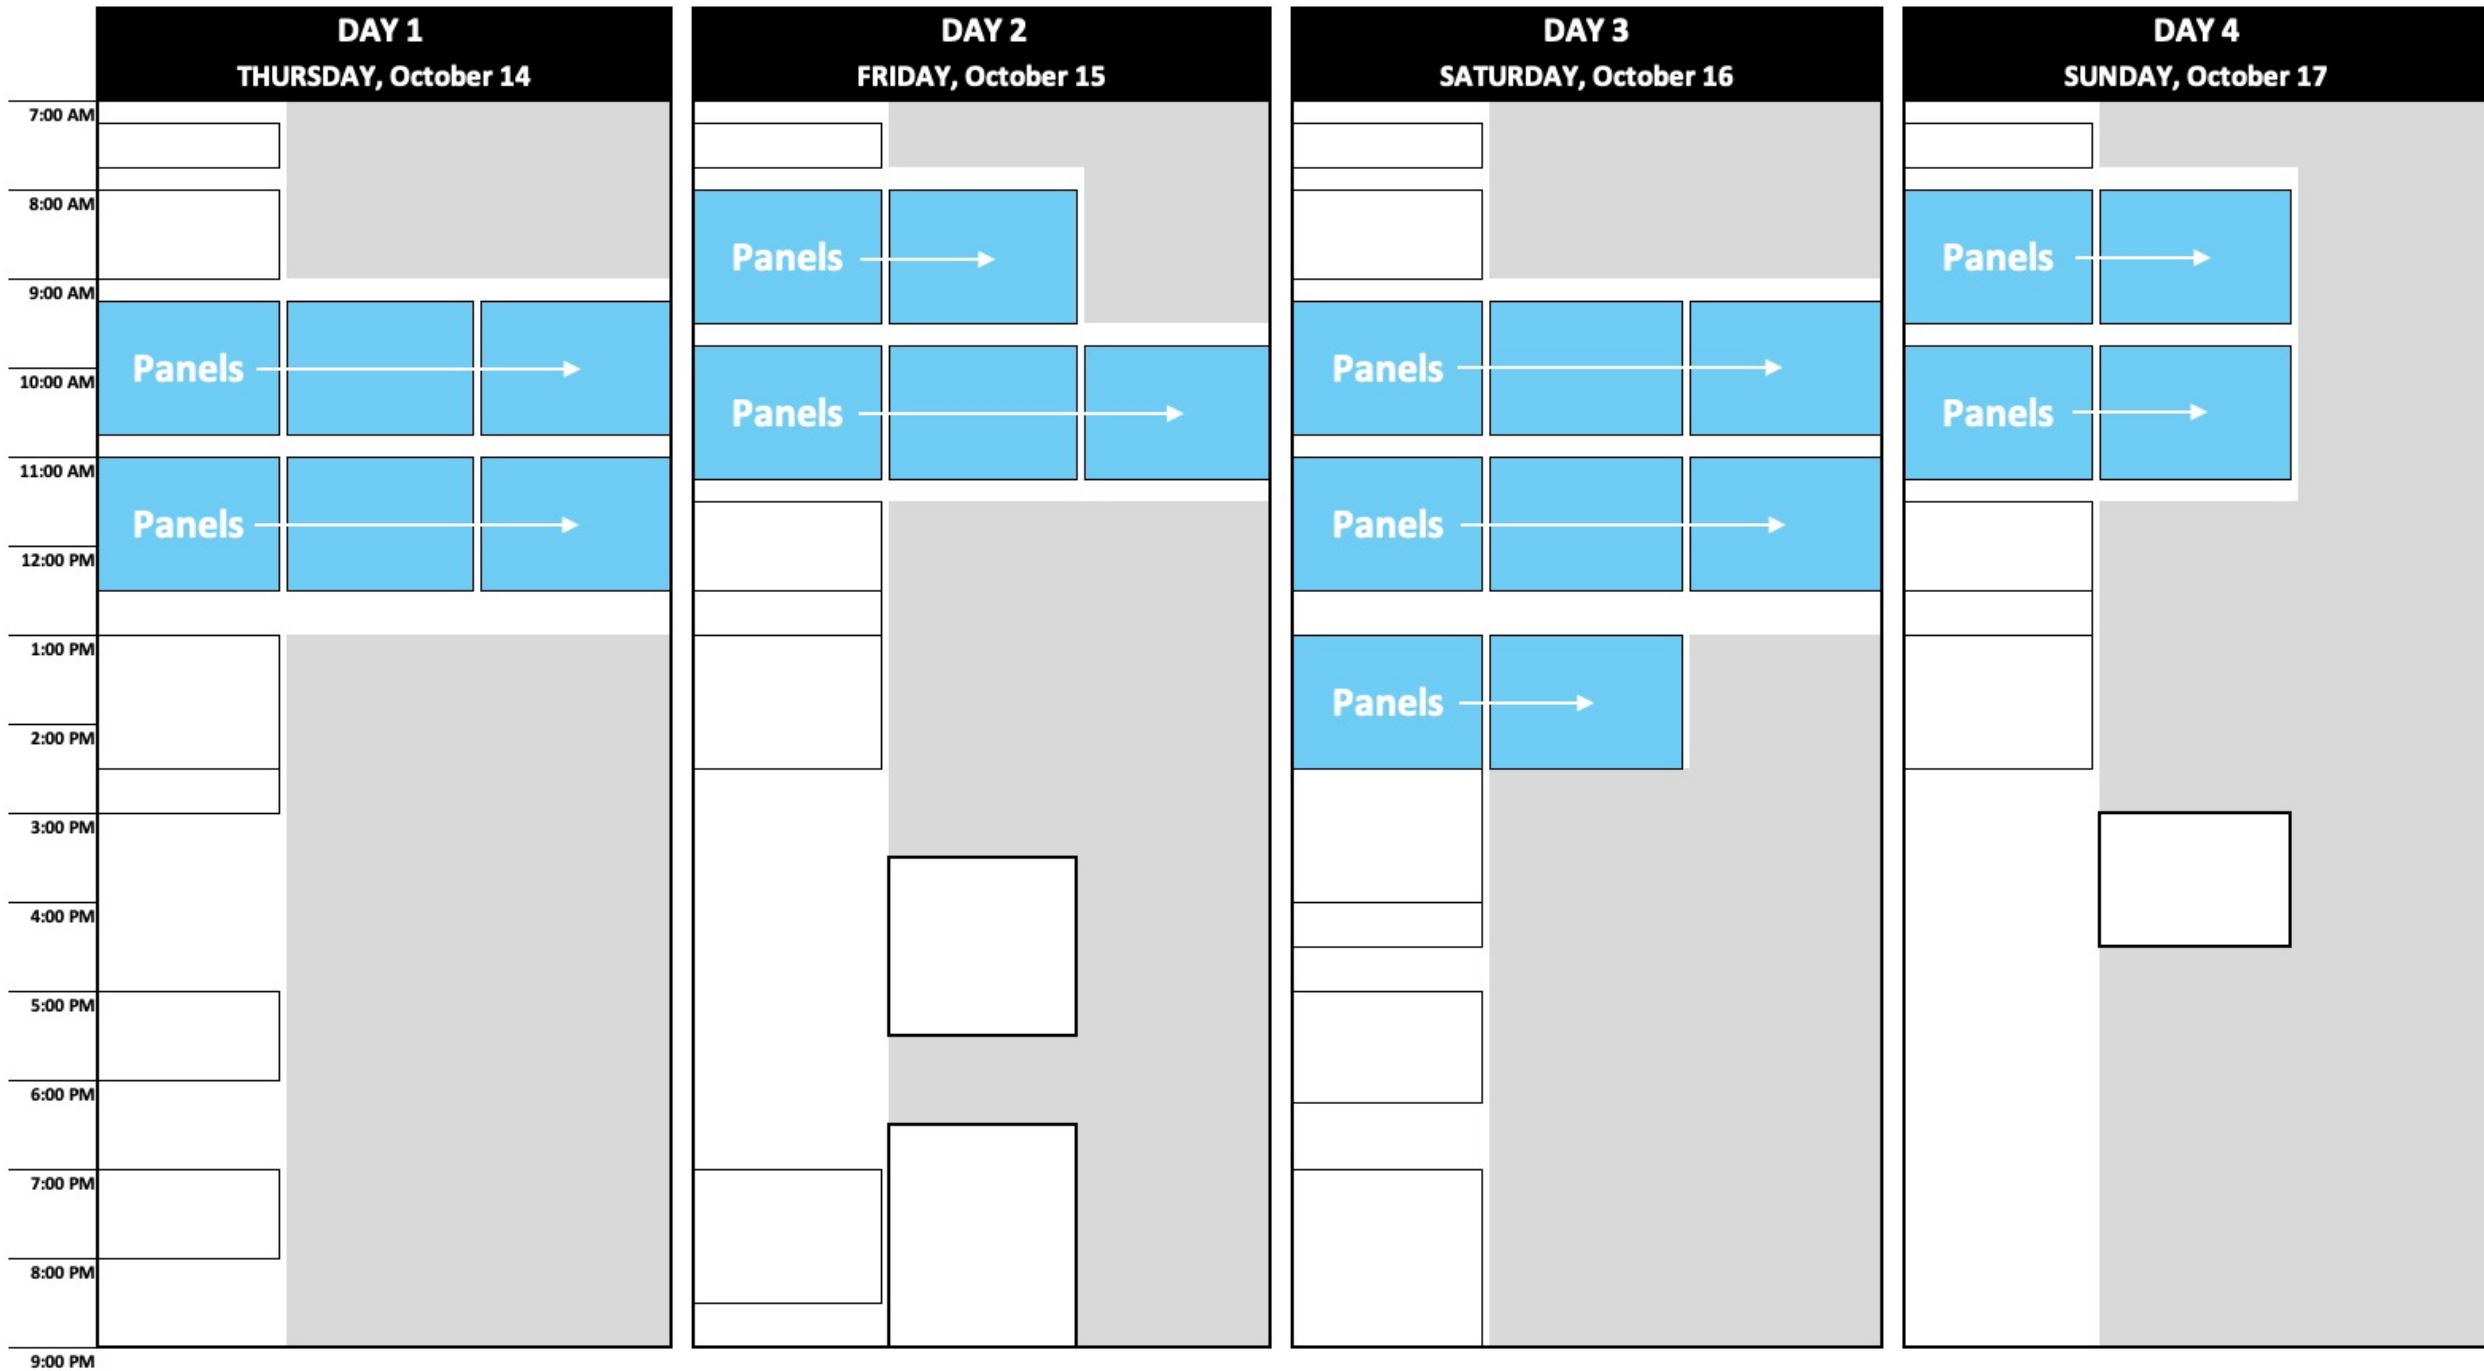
DAY 1
THURSDAY, October 14

DAY 2
FRIDAY, October 15

DAY 3
SATURDAY, October 16

DAY 4
SUNDAY, October 17

7:00 AM
8:00 AM
9:00 AM
10:00 AM
11:00 AM
12:00 PM
1:00 PM
2:00 PM
3:00 PM
4:00 PM
5:00 PM
6:00 PM
7:00 PM
8:00 PM
9:00 PM

Panels
Panels

Panels
Panels

Panels
Panels
Panels

Panels
Panels